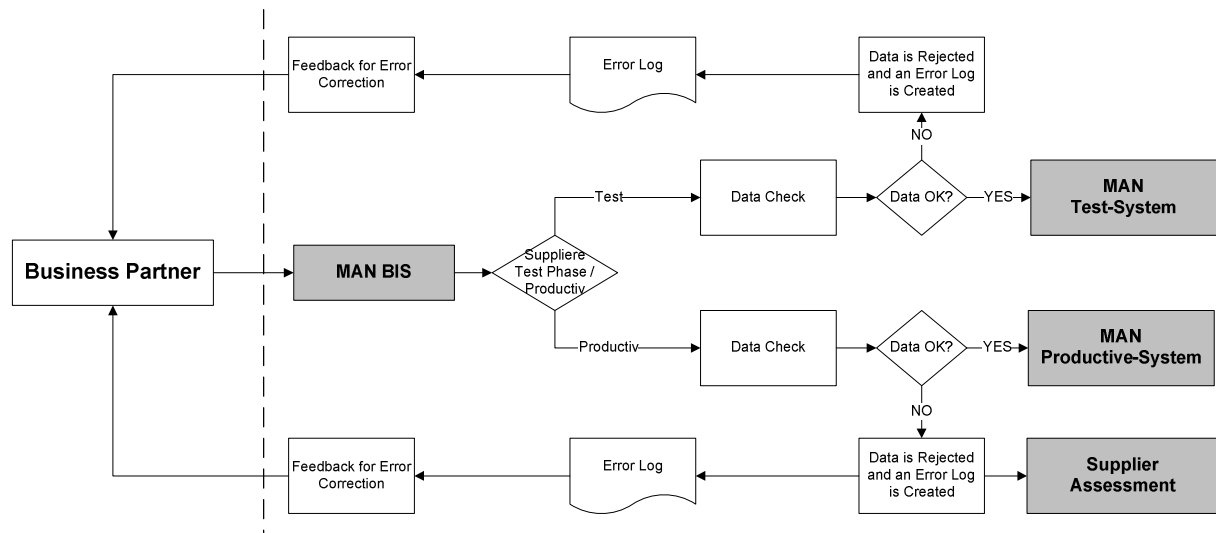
Feedback for Error Correction

Error Log

Data is Rejected and an Error Log is Created

NO

Test

Data Check

Data OK?

YES

MAN Test-System

Business Partner

MAN BIS

Suppliere Test Phase / Productiv

Productiv

Data Check

Data OK?

YES

MAN Productive-System

NO

Feedback for Error Correction

Error Log

Data is Rejected and an Error Log is Created

Supplier Assessment